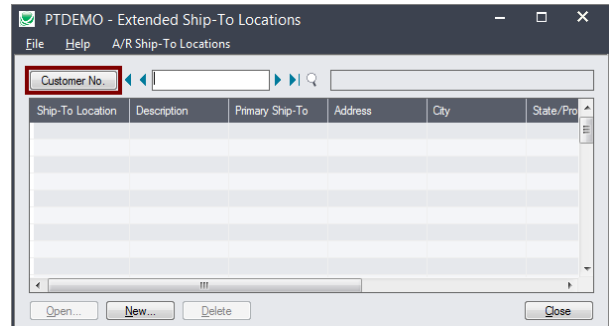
PTDEMO - Extended Ship-To Locations

File Help A/R Ship-To Locations

Customer No.

| Ship-To Location | Description | Primary Ship-To | Address | City | State/Pro |
|---|---|---|---|---|---|

Open... New... Delete Close